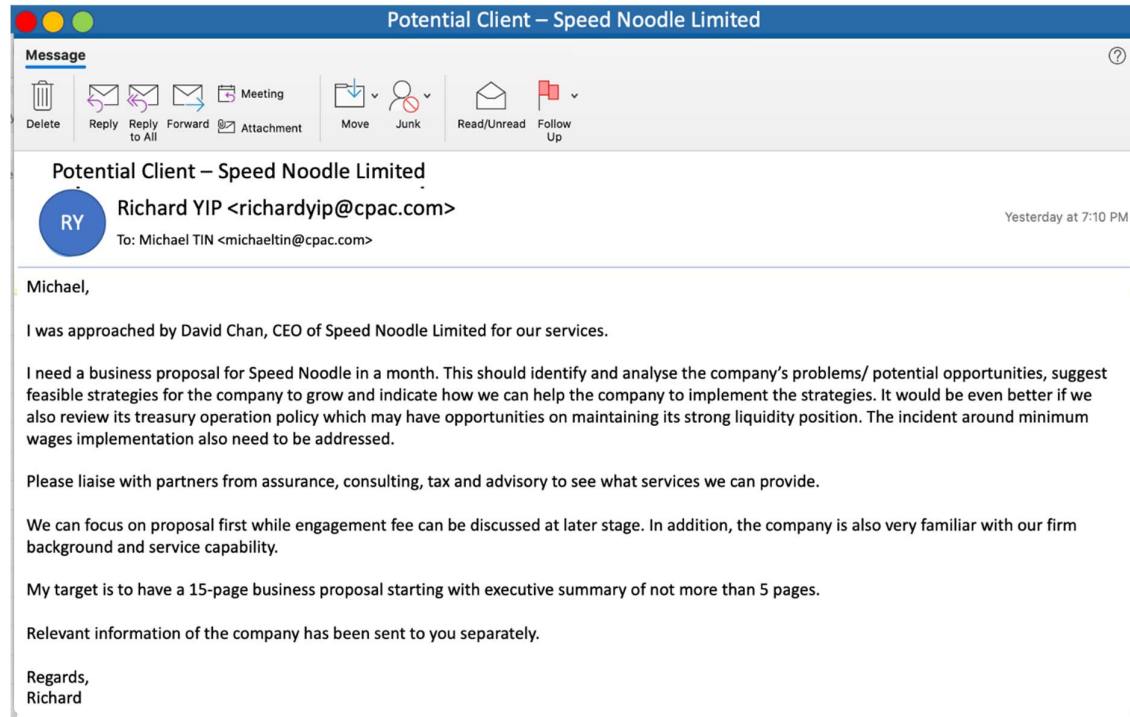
Potential Client – Speed Noodle Limited

Message

Delete Reply Reply to All Forward Meeting Attachment Move Junk Read/Unread Follow Up

Potential Client – Speed Noodle Limited

RY

Richard YIP <richardyip@cpac.com>

To: Michael TIN <michaeltin@cpac.com>

Yesterday at 7:10 PM

Michael,

I was approached by David Chan, CEO of Speed Noodle Limited for our services.

I need a business proposal for Speed Noodle in a month. This should identify and analyse the company's problems/ potential opportunities, suggest feasible strategies for the company to grow and indicate how we can help the company to implement the strategies. It would be even better if we also review its treasury operation policy which may have opportunities on maintaining its strong liquidity position. The incident around minimum wages implementation also need to be addressed.

Please liaise with partners from assurance, consulting, tax and advisory to see what services we can provide.

We can focus on proposal first while engagement fee can be discussed at later stage. In addition, the company is also very familiar with our firm background and service capability.

My target is to have a 15-page business proposal starting with executive summary of not more than 5 pages.

Relevant information of the company has been sent to you separately.

Regards,
Richard